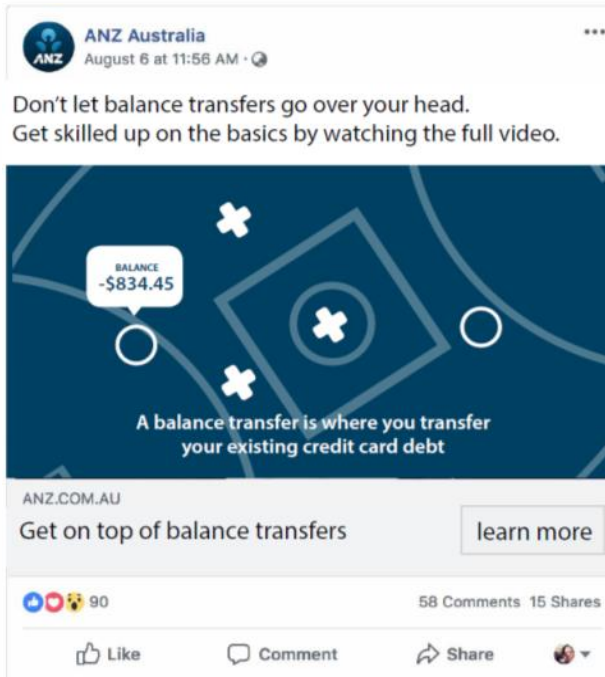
ANZ
ANZ Australia
August 6 at 11:56 AM ·

Don't let balance transfers go over your head.
Get skilled up on the basics by watching the full video.

BALANCE
-$834.45

A balance transfer is where you transfer your existing credit card debt

ANZ.COM.AU
Get on top of balance transfers
learn more

90
58 Comments 15 Shares

Like
Comment
Share